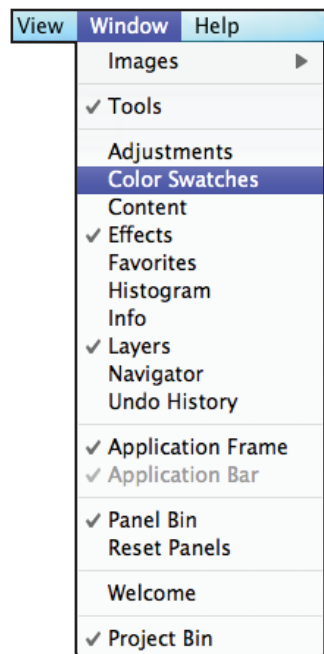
View Window Help

Images

✓ Tools

Adjustments
Color Swatches
Content
✓ Effects
Favorites
Histogram
Info
✓ Layers
Navigator
Undo History

✓ Application Frame
✓ Application Bar

✓ Panel Bin
Reset Panels

Welcome

✓ Project Bin